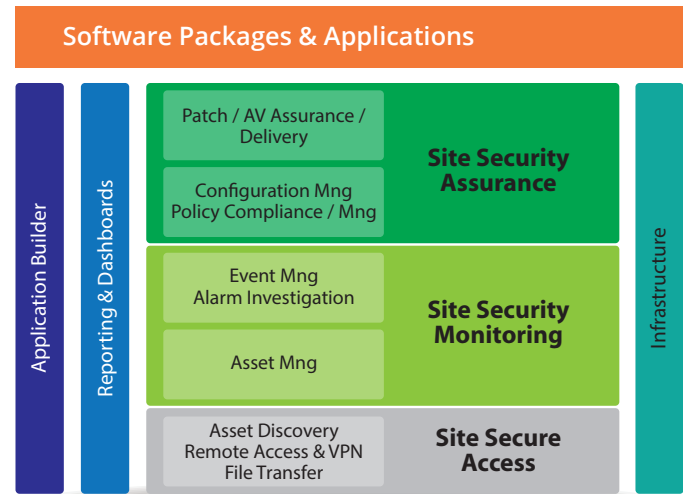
Software Packages & Applications

Application Builder

Reporting & Dashboards

Patch / AV Assurance / Delivery

Configuration Mng Policy Compliance / Mng

Site Security Assurance

Event Mng Alarm Investigation

Asset Mng

Site Security Monitoring

Asset Discovery Remote Access & VPN File Transfer

Site Secure Access

Infrastructure